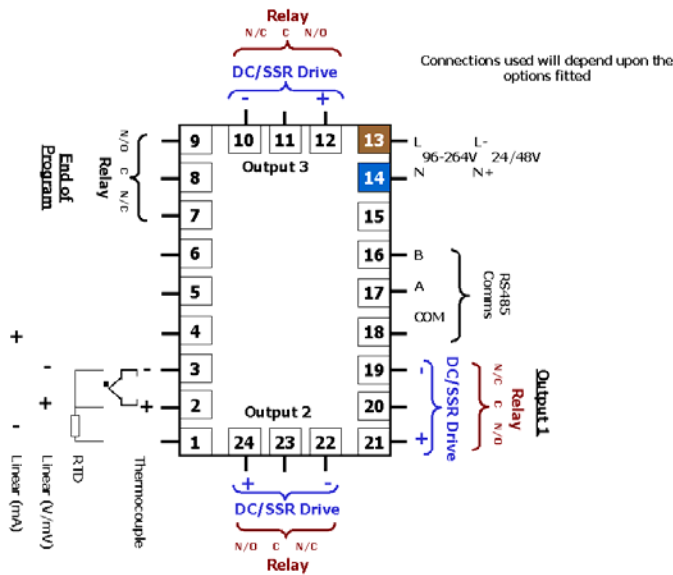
Relay
N/C C N/O
DC/SSR Drive
- +

Connections used will depend upon the options fitted

9 10 11 12 13 L L-
96-264V 24/48V
Output 3
8 14 N N+
7 15
6 16 B
5 17 A
4 18 COM
RS485 Comms
3 19
2 20
Output 2
1 24 23 22 21

End of Program
Relay
N/O C N/C

+
-
+
-

Linear (mA)
Linear (V/mV)
RTD
Thermocouple

DC/SSR Drive
- +
Relay
N/C C N/O
Output 1

+ -
DC/SSR Drive
N/O C N/C
Relay